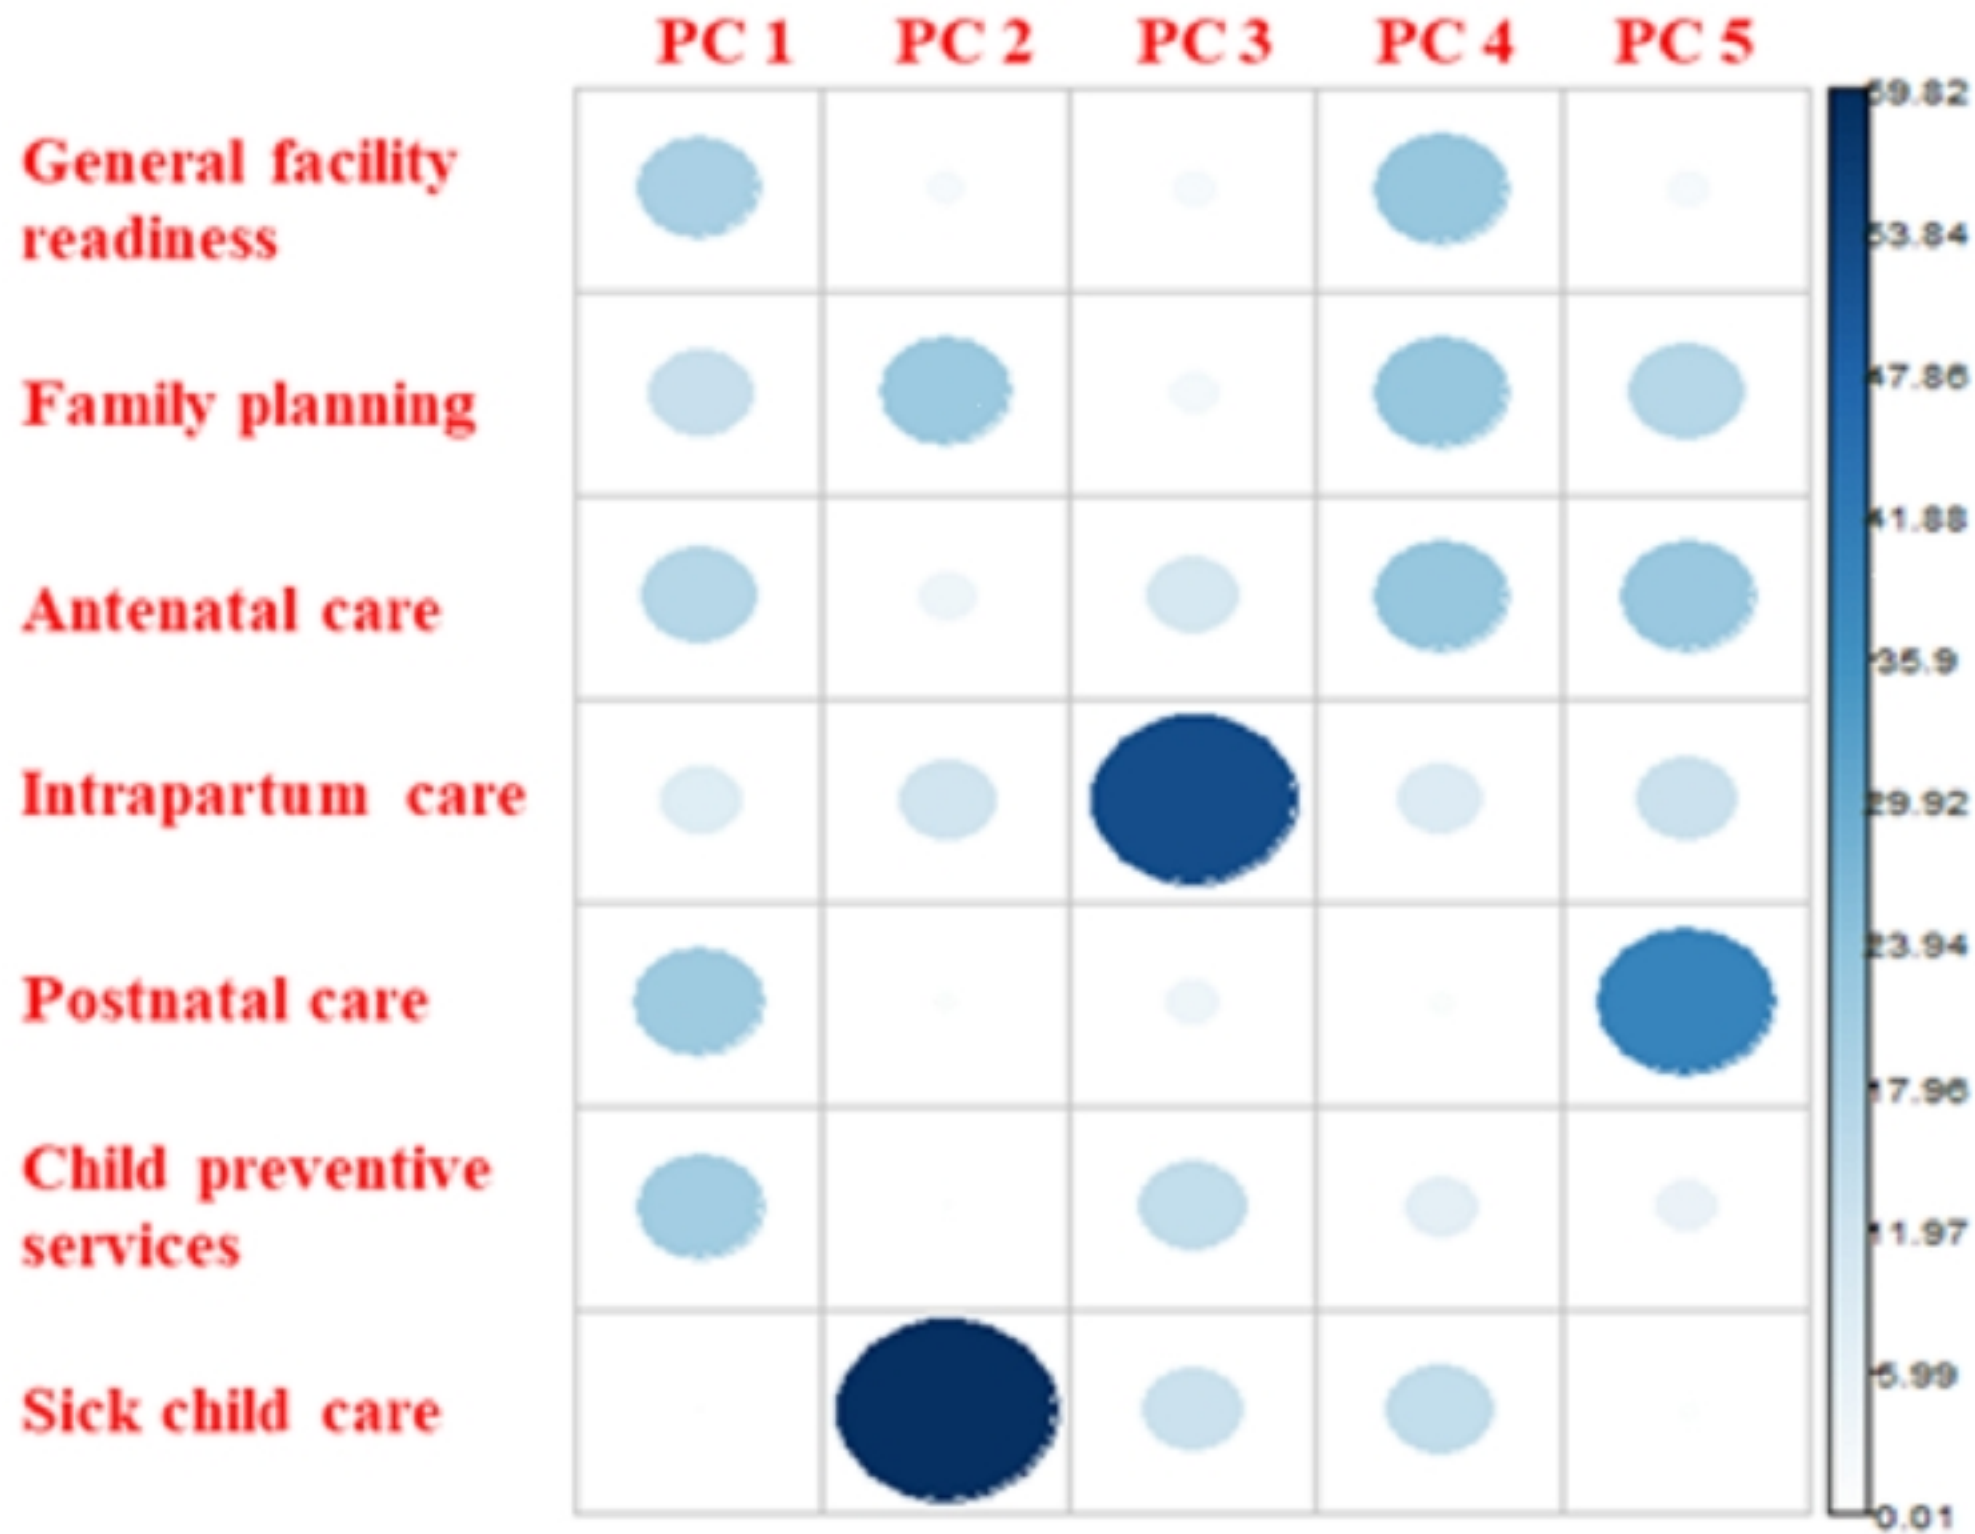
PC 1 PC 2 PC 3 PC 4 PC 5

General facility readiness

Family planning

Antenatal care

Intrapartum care

Postnatal care

Child preventive services

Sick child care

59.82
53.84
47.86
41.88
35.9
29.92
23.94
17.96
11.97
5.99
0.01